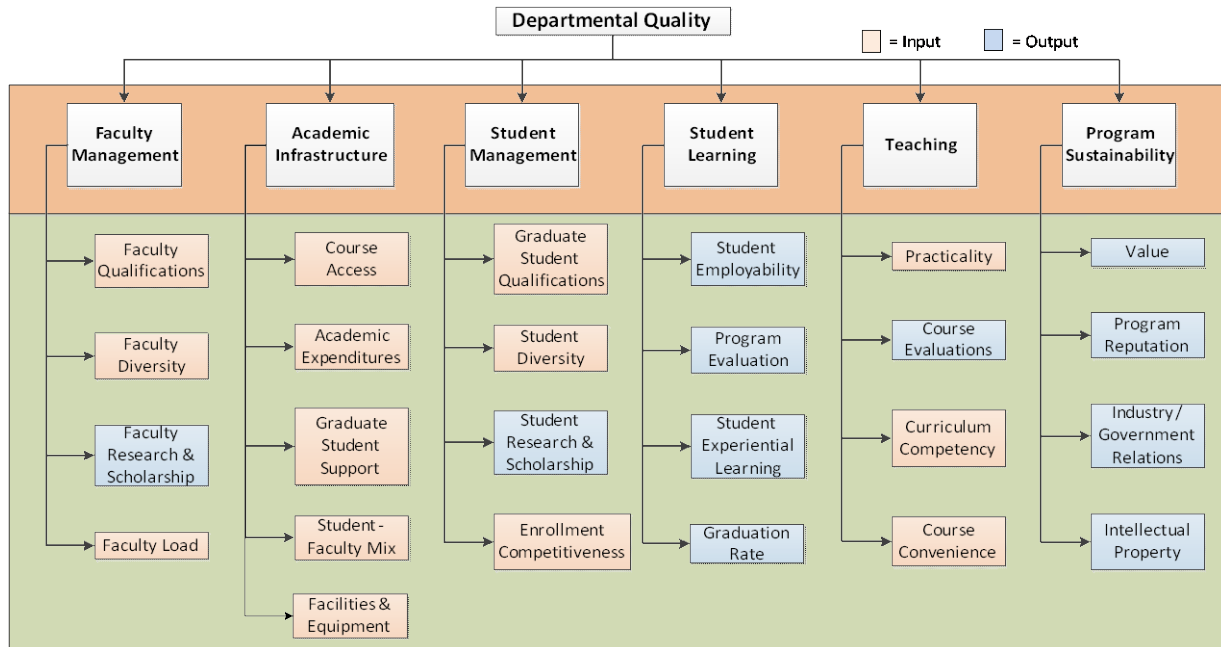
Departmental Quality

= Input = Output

Faculty Management

Faculty Qualifications

Faculty Diversity

Faculty Research & Scholarship

Faculty Load

Academic Infrastructure

Course Access

Academic Expenditures

Graduate Student Support

Student - Faculty Mix

Facilities & Equipment

Student Management

Graduate Student Qualifications

Student Diversity

Student Research & Scholarship

Enrollment Competitiveness

Student Learning

Student Employability

Program Evaluation

Student Experiential Learning

Graduation Rate

Teaching

Practicality

Course Evaluations

Curriculum Competency

Course Convenience

Program Sustainability

Value

Program Reputation

Industry / Government Relations

Intellectual Property